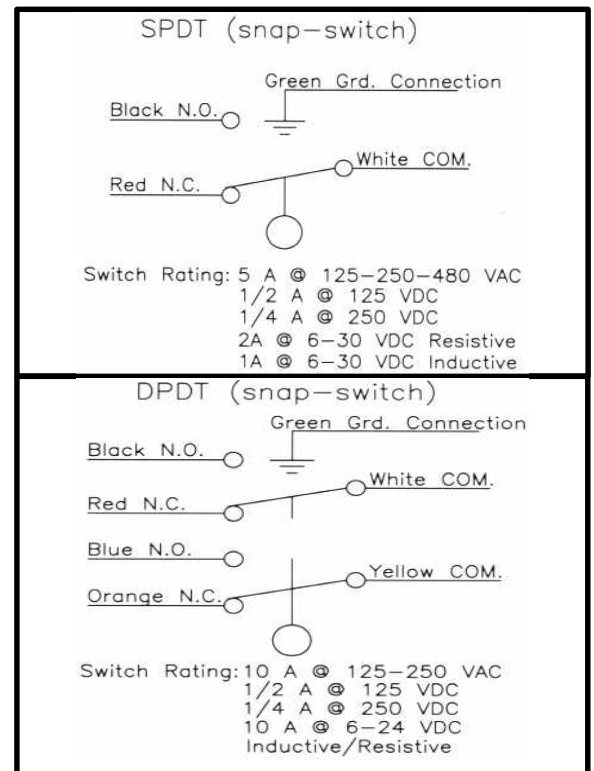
SPDT (snap-switch)

Green Grd. Connection

Black N.O.

White COM.

Red N.C.

Switch Rating: 5 A @ 125-250-480 VAC
1/2 A @ 125 VDC
1/4 A @ 250 VDC
2A @ 6-30 VDC Resistive
1A @ 6-30 VDC Inductive

DPDT (snap-switch)

Green Grd. Connection

Black N.O.

White COM.

Red N.C.

Blue N.O.

Yellow COM.

Orange N.C.

Switch Rating: 10 A @ 125-250 VAC
1/2 A @ 125 VDC
1/4 A @ 250 VDC
10 A @ 6-24 VDC
Inductive/Resistive